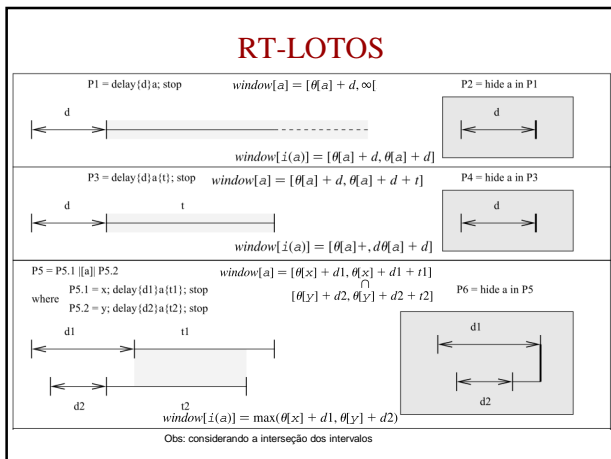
RT-LOTOS

P1 = delay{d}a; stop

$window[a] = [\theta[a] + d, \infty[$

P2 = hide a in P1

d

d

$window[i(a)] = [\theta[a] + d, \theta[a] + d]$

P3 = delay{d}a{t}; stop

$window[a] = [\theta[a] + d, \theta[a] + d + t]$

P4 = hide a in P3

d

t

d

$window[i(a)] = [\theta[a]+, d\theta[a] + d]$

P5 = P5.1 |[a]| P5.2

where P5.1 = x; delay{d1}a{t1}; stop
P5.2 = y; delay{d2}a{t2}; stop

$window[a] = [\theta[x] + d1, \theta[x] + d1 + t1]$
$\cap$
$[\theta[y] + d2, \theta[y] + d2 + t2]$

P6 = hide a in P5

d1

t1

d1

d2

t2

d2

$window[i(a)] = \max(\theta[x] + d1, \theta[y] + d2)$

Obs: considerando a interseção dos intervalos